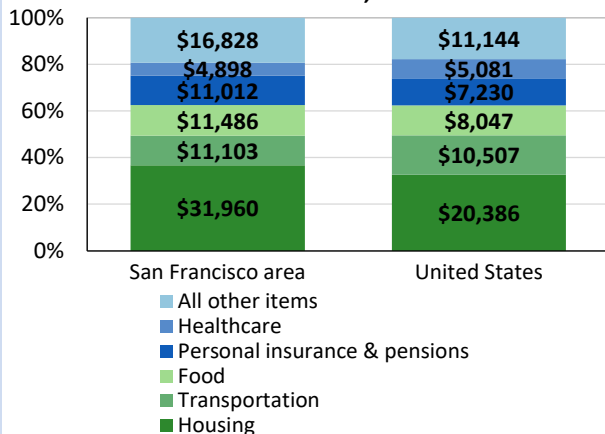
100%
80%
60%
40%
20%
0%

$16,828
$4,898
$11,012
$11,486
$11,103
$31,960

$11,144
$5,081
$7,230
$8,047
$10,507
$20,386

San Francisco area
United States

All other items
Healthcare
Personal insurance & pensions
Food
Transportation
Housing